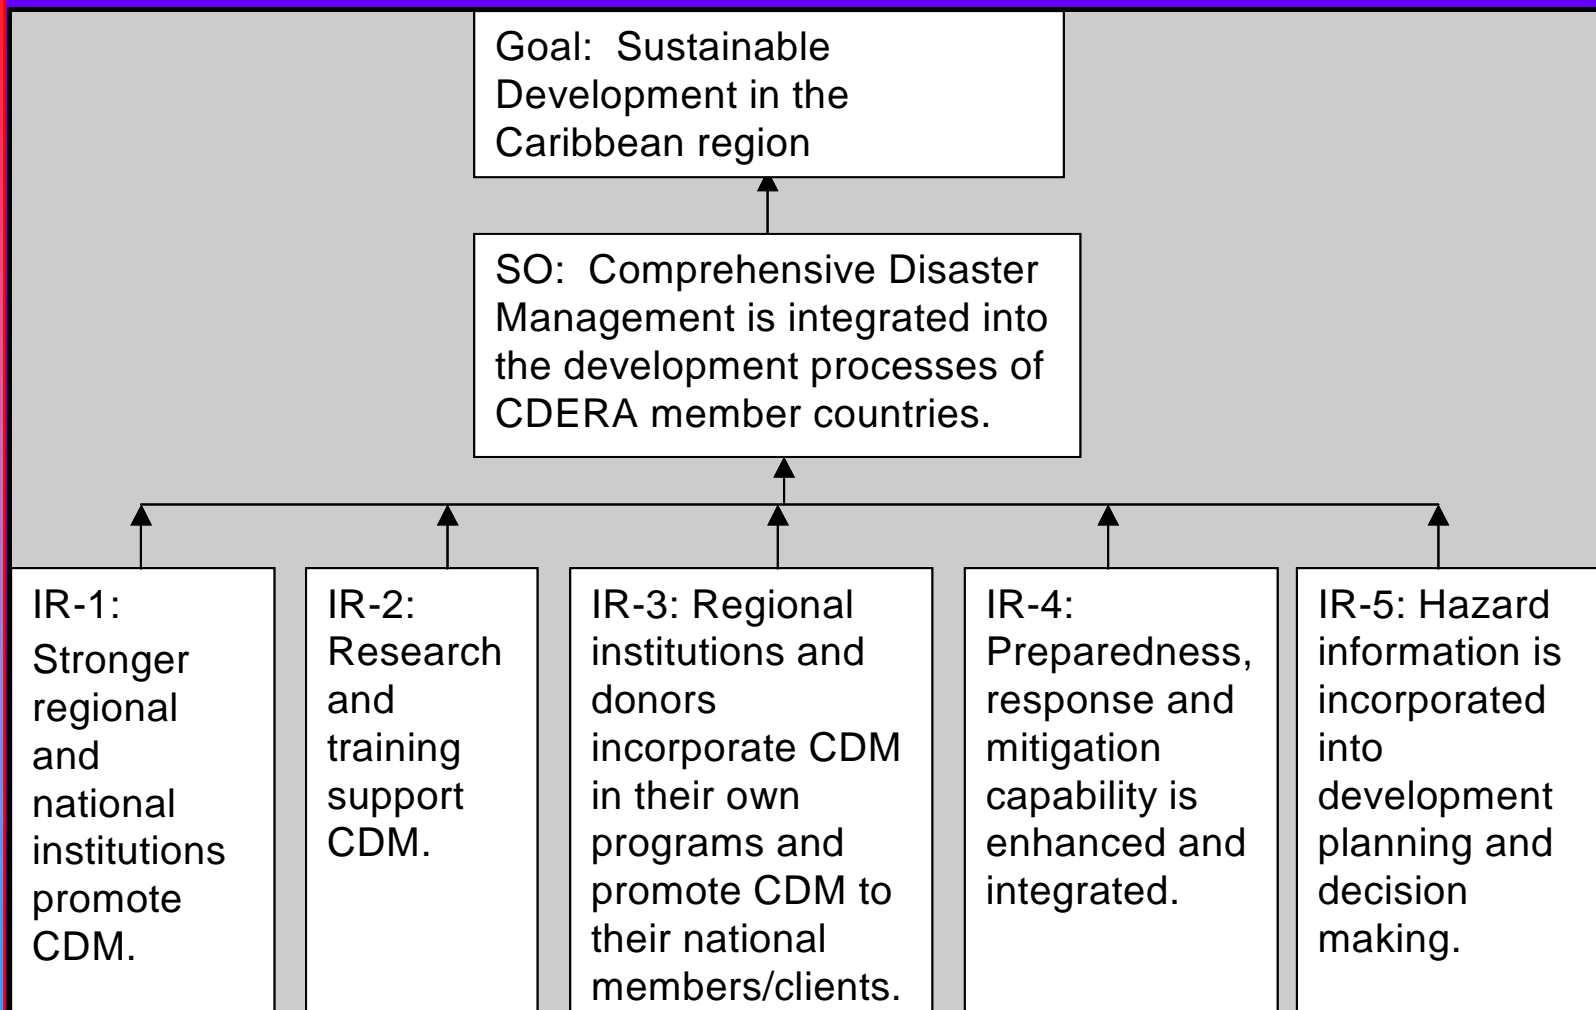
Goal: Sustainable Development in the Caribbean region

SO: Comprehensive Disaster Management is integrated into the development processes of CDERA member countries.

IR-1: Stronger regional and national institutions promote CDM.

IR-2: Research and training support CDM.

IR-3: Regional institutions and donors incorporate CDM in their own programs and promote CDM to their national members/clients.

IR-4: Preparedness, response and mitigation capability is enhanced and integrated.

IR-5: Hazard information is incorporated into development planning and decision making.